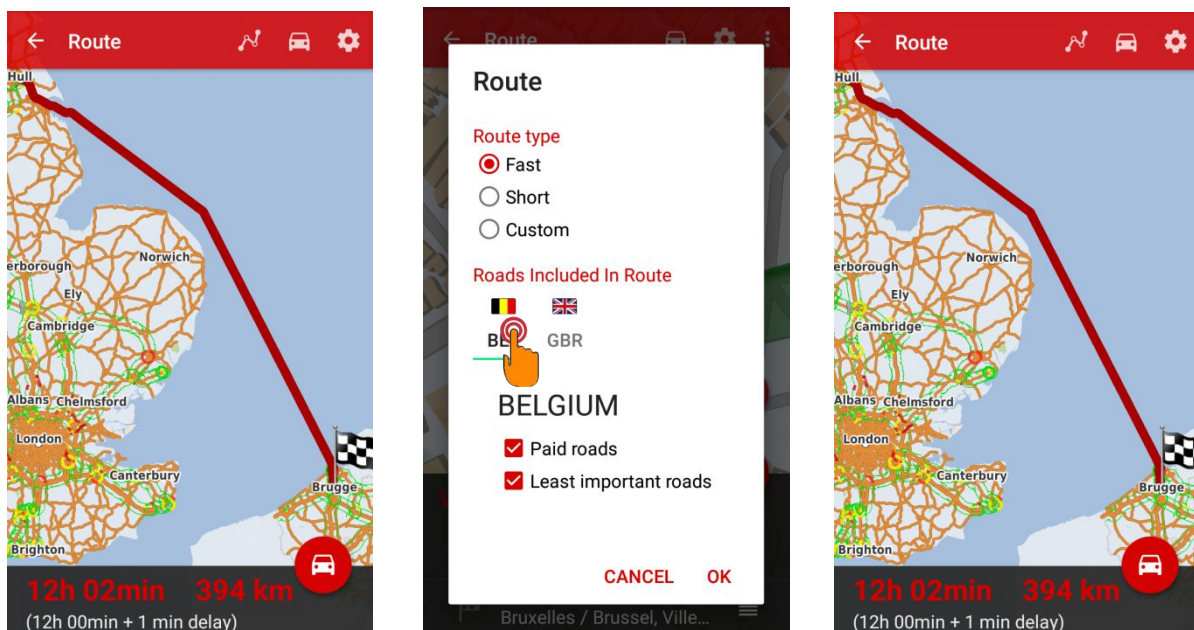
Route

Hull

Norwich

erborough

Ely

Cambridge

Albans Chelmsford

London

Canterbury

Brugge

Brighton

12h 02min 394 km

(12h 00min + 1 min delay)

Route

Route

Route type

Fast

Short

Custom

Roads Included In Route

BE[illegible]

GBR

BELGIUM

Paid roads

Least important roads

CANCEL OK

Bruxelles / Brussel, Ville...

Route

Hull

Norwich

erborough

Ely

Cambridge

Albans Chelmsford

London

Canterbury

Brugge

Brighton

12h 02min 394 km

(12h 00min + 1 min delay)